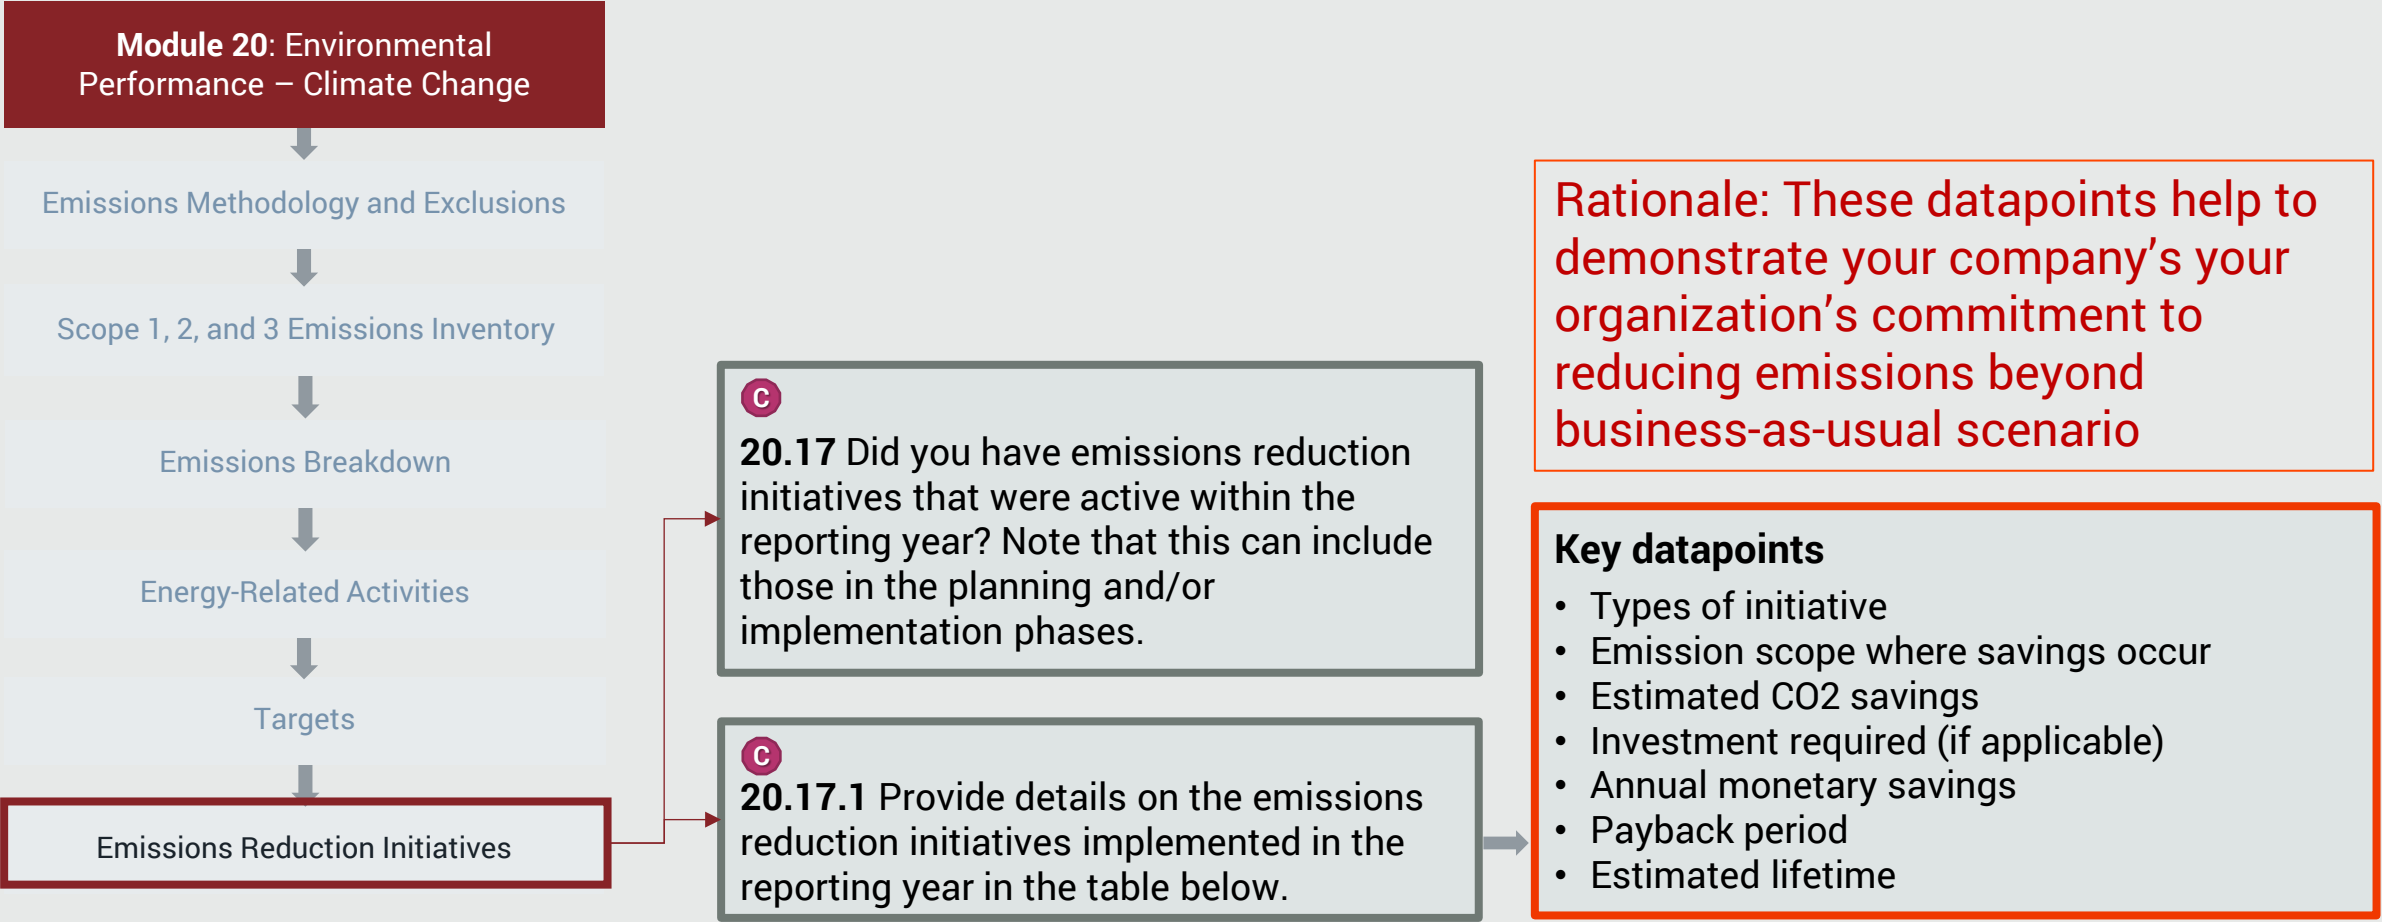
**Module 20**: Environmental Performance – Climate Change

Emissions Methodology and Exclusions

Scope 1, 2, and 3 Emissions Inventory

Emissions Breakdown

Energy-Related Activities

Targets

Emissions Reduction Initiatives

C

**20.17** Did you have emissions reduction initiatives that were active within the reporting year? Note that this can include those in the planning and/or implementation phases.

C

**20.17.1** Provide details on the emissions reduction initiatives implemented in the reporting year in the table below.

Rationale: These datapoints help to demonstrate your company's your organization's commitment to reducing emissions beyond business-as-usual scenario

**Key datapoints**
- Types of initiative
- Emission scope where savings occur
- Estimated CO2 savings
- Investment required (if applicable)
- Annual monetary savings
- Payback period
- Estimated lifetime